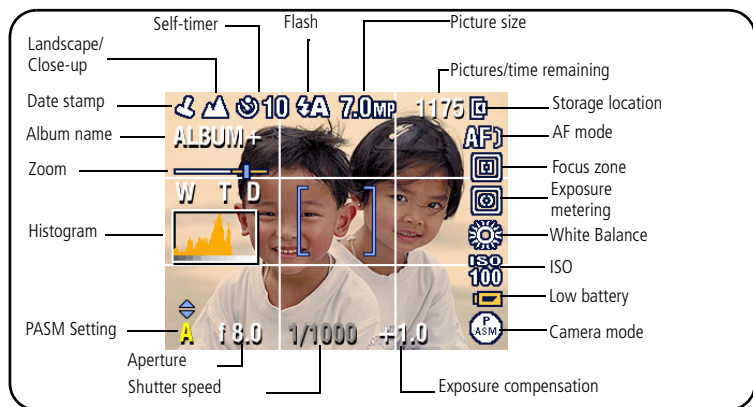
Self-timer

Flash

Picture size

Landscape/
Close-up

Pictures/time remaining

Date stamp

10

7.0MP

1175

Storage location

Album name

ALBUM+

AF

AF mode

Zoom

Focus zone

W T D

Exposure metering

Histogram

White Balance

ISO 100

ISO

Low battery

PASM Setting

A

f 8.0

1/1000

+1.0

P ASM

Camera mode

Aperture

Shutter speed

Exposure compensation